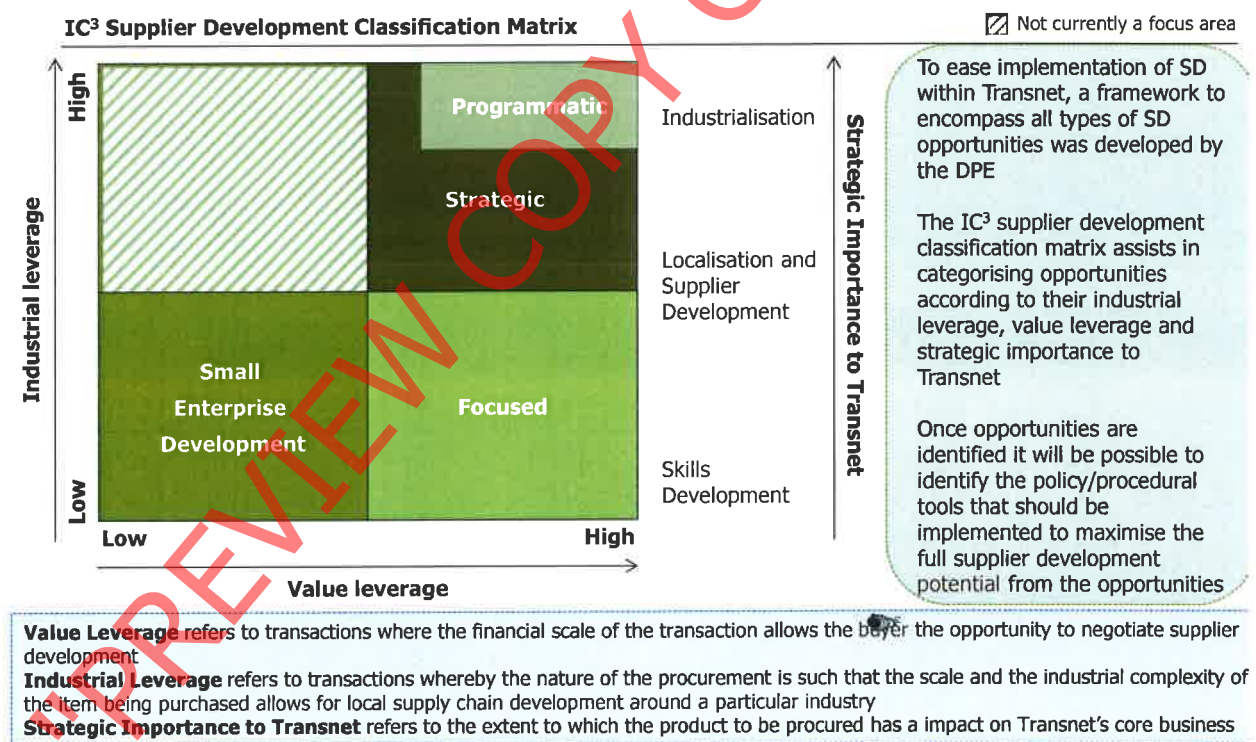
IC³ Supplier Development Classification Matrix

Not currently a focus area

Industrial leverage

High

Low

Programmatic

Strategic

Small Enterprise Development

Focused

Low

High

Value leverage

Industrialisation

Localisation and Supplier Development

Skills Development

Strategic Importance to Transnet

To ease implementation of SD within Transnet, a framework to encompass all types of SD opportunities was developed by the DPE

The IC³ supplier development classification matrix assists in categorising opportunities according to their industrial leverage, value leverage and strategic importance to Transnet

Once opportunities are identified it will be possible to identify the policy/procedural tools that should be implemented to maximise the full supplier development potential from the opportunities

PREVIEW COPY ONLY

**Value Leverage** refers to transactions where the financial scale of the transaction allows the buyer the opportunity to negotiate supplier development
**Industrial Leverage** refers to transactions whereby the nature of the procurement is such that the scale and the industrial complexity of the item being purchased allows for local supply chain development around a particular industry
**Strategic Importance to Transnet** refers to the extent to which the product to be procured has a impact on Transnet's core business